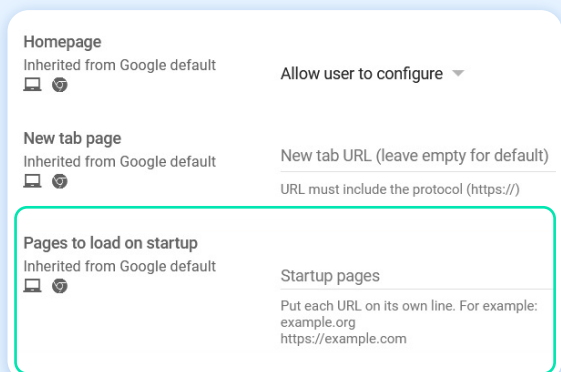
Homepage
Inherited from Google default

Allow user to configure

New tab page
Inherited from Google default

New tab URL (leave empty for default)

URL must include the protocol (https://)

Pages to load on startup
Inherited from Google default

Startup pages

Put each URL on its own line. For example:
example.org
https://example.com